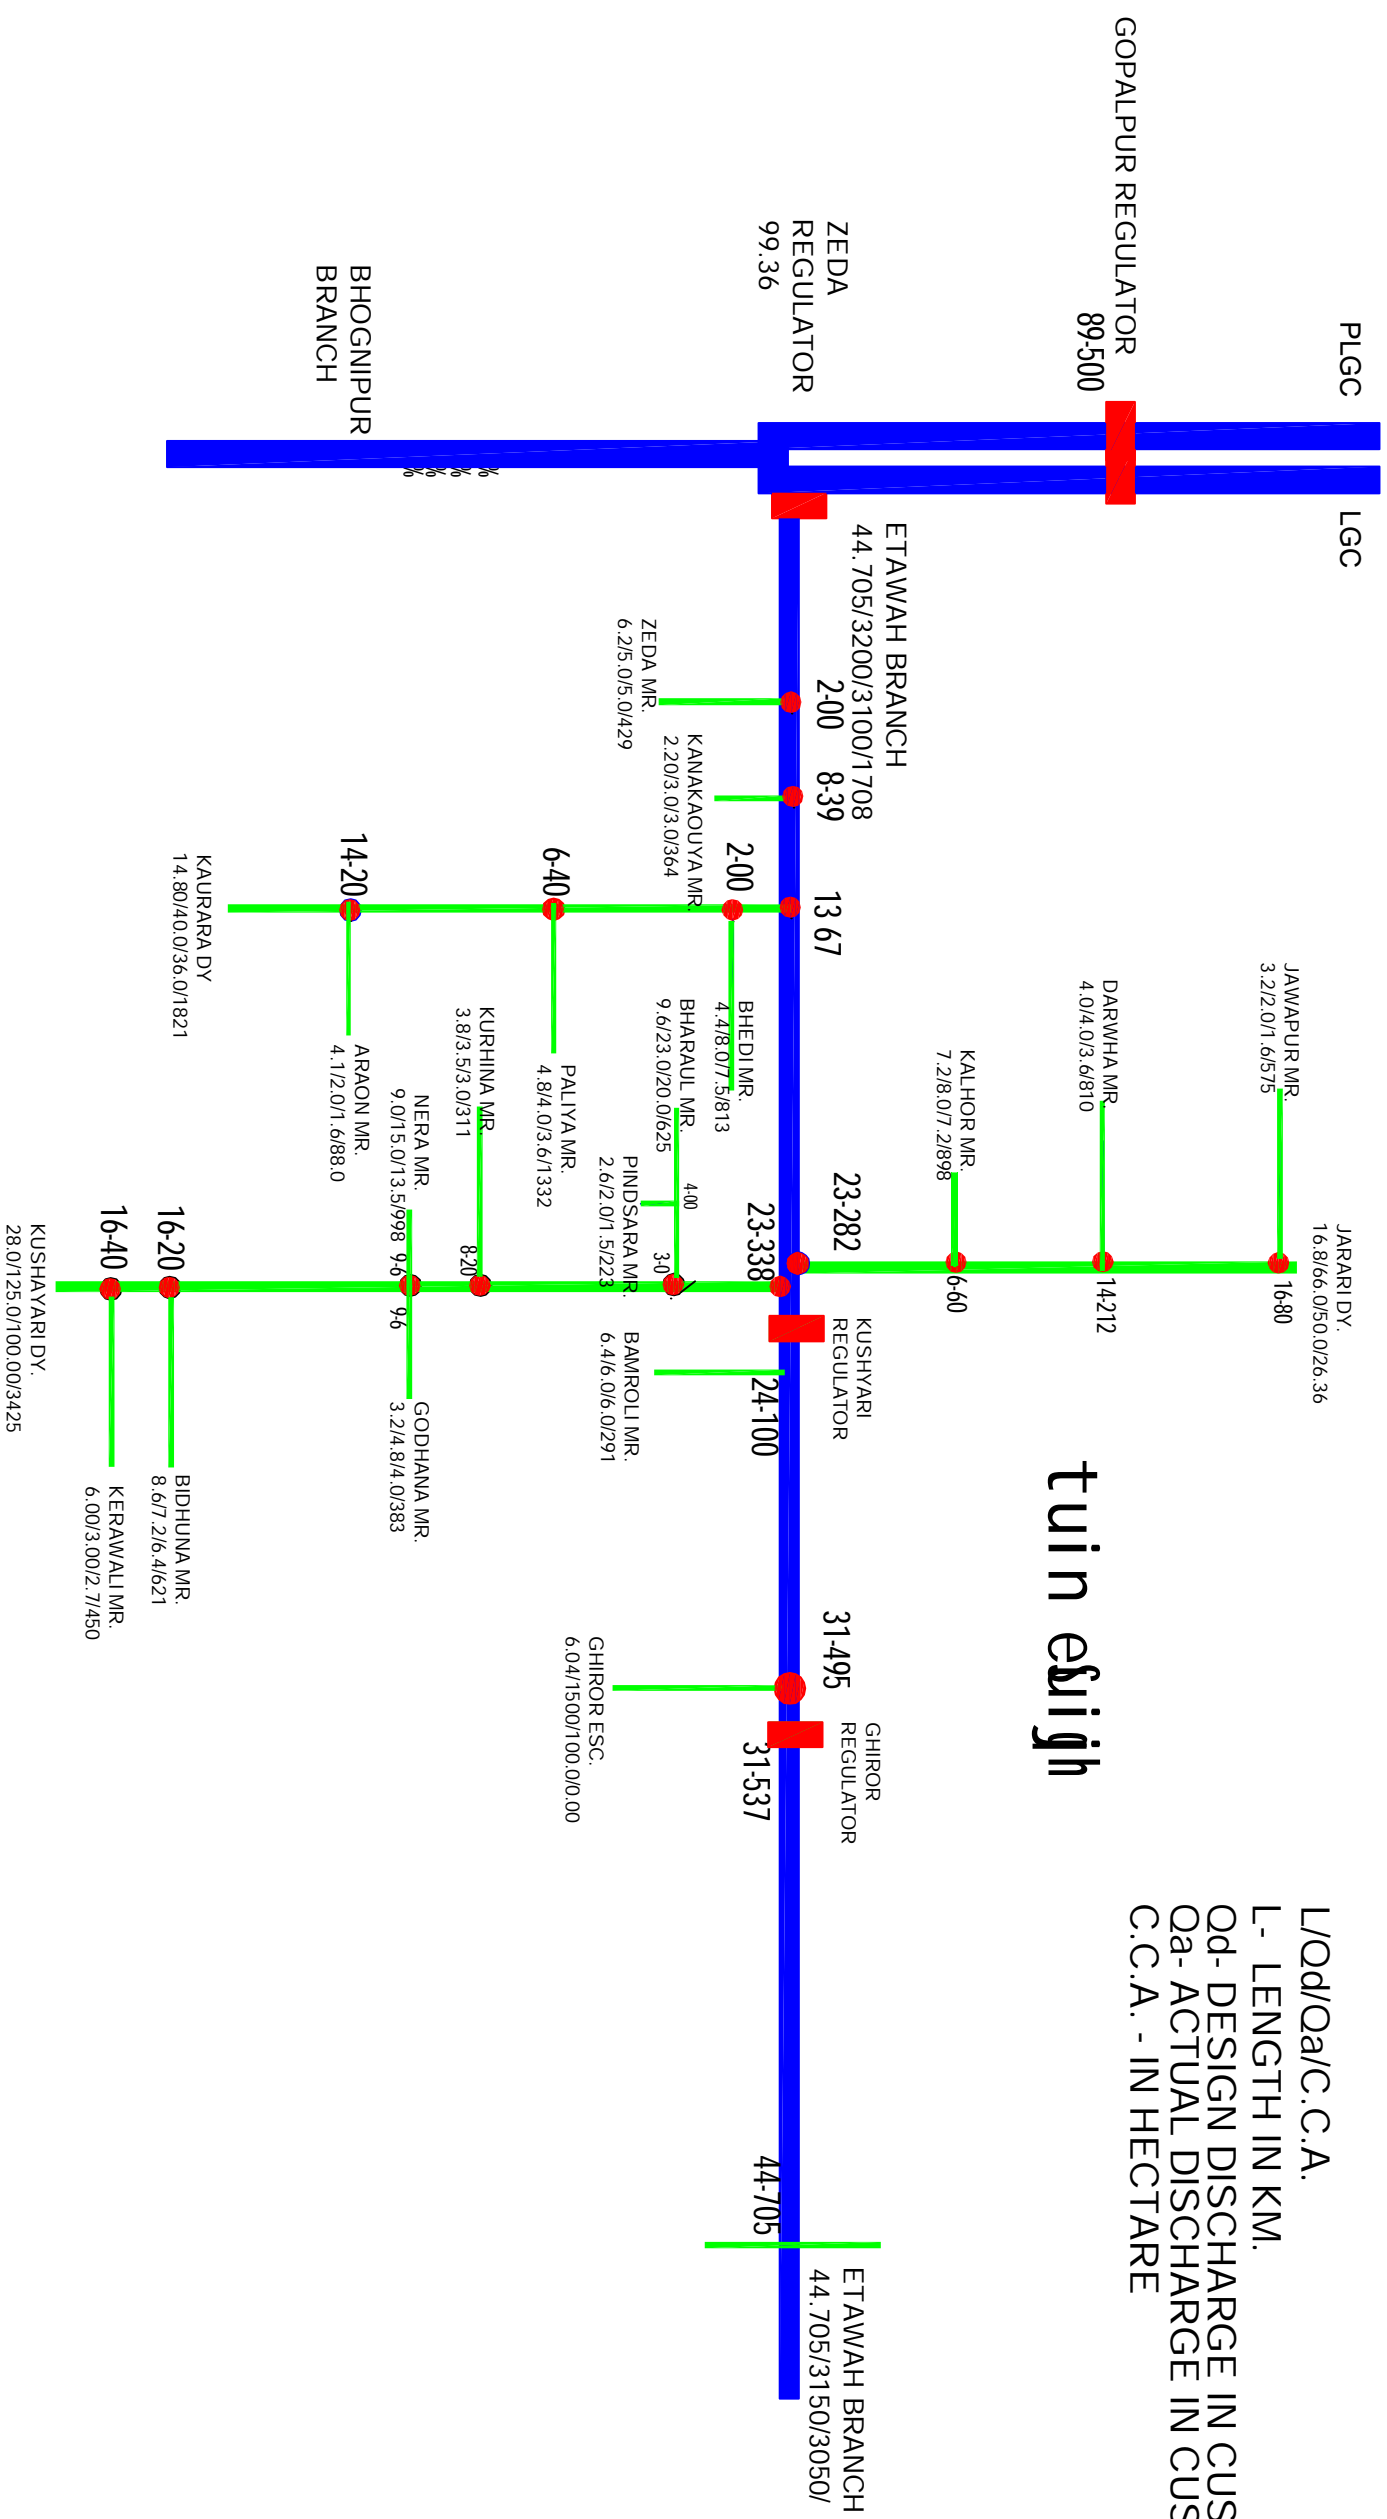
GOPALPUR REGULATOR
89-500

PLGC

LGC

ZEDA
REGULATOR
99.36

BHOGNIPUR
BRANCH

ETAWAH BRANCH
44.705/3200/3100/1708

ZEDA MR.
6.2/5.0/5.0/429

2-00

KANAKAOUYA MR.
2.20/3.0/3.0/364

8-39

2-00

6-40

14-20

13 67

KAURARA DY.
14.80/40.0/36.0/1821

BHEDI MR.
4.4/8.0/7.5/813

BHARAUL MR.
9.6/23.0/20.0/625

PALIYA MR.
4.8/4.0/3.6/1332

ARAON MR.
4.1/2.0/1.6/88.0

KURHINA MR.
3.8/3.5/3.0/311

NERA MR.
9.0/15.0/13.5/998

PINDSARA MR.
2.6/2.0/1.5/223

4-00

3-0

8-20

9-6

9-6

JAWAPUR MR.
3.2/2.0/1.6/575

DARWHA MR.
4.0/4.0/3.6/810

KALHOR MR.
7.2/8.0/7.2/898

23-282

23-338

JARARI DY.
16.8/66.0/50.0/26.36

16-80

14-212

6-60

KUSHYARI
REGULATOR

16-20

16-40

KUSHAYARI DY.
28.0/125.0/100.00/3425

BAMROLI MR.
6.4/6.0/6.0/291

24-100

GODHANA MR.
3.2/4.8/4.0/383

BIDHUNA MR.
8.6/7.2/6.4/621

KERAWALI MR.
6.00/3.00/2.7/450

31-495

GHIROR ESC.
6.04/1500/100.0/0.00

GHIROR
REGULATOR

31-537

44-705

ETAWAH BRANCH
44.705/3150/3050/

L/Qd/Qa/C.C.A.
L- LENGTH IN KM.
Qd- DESIGN DISCHARGE IN CUS
Qa- ACTUAL DISCHARGE IN CUS
C.C.A. - IN HECTARE